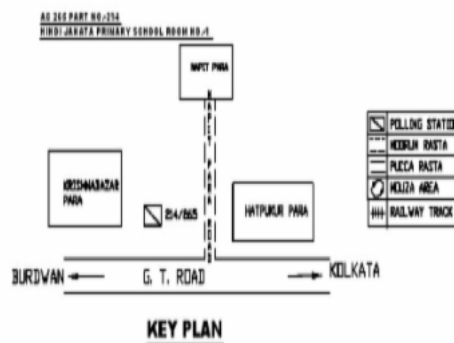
AC 260 PART NO.-214
HINDI JANATA PRIMARY SCHOOL ROOM NO.-1

NAPIT PARA

KRISHNABAZAR PARA

214/865

HATPUKUR PARA

| | |
|---|---|
| | POLLING STATIO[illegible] |
| | KOORIN RASTA |
| | PUCCA RASTA |
| | MOUZA AREA |
| | RAILWAY TRACK |

BURDWAN

G. T. ROAD

KOLKATA

KEY PLAN